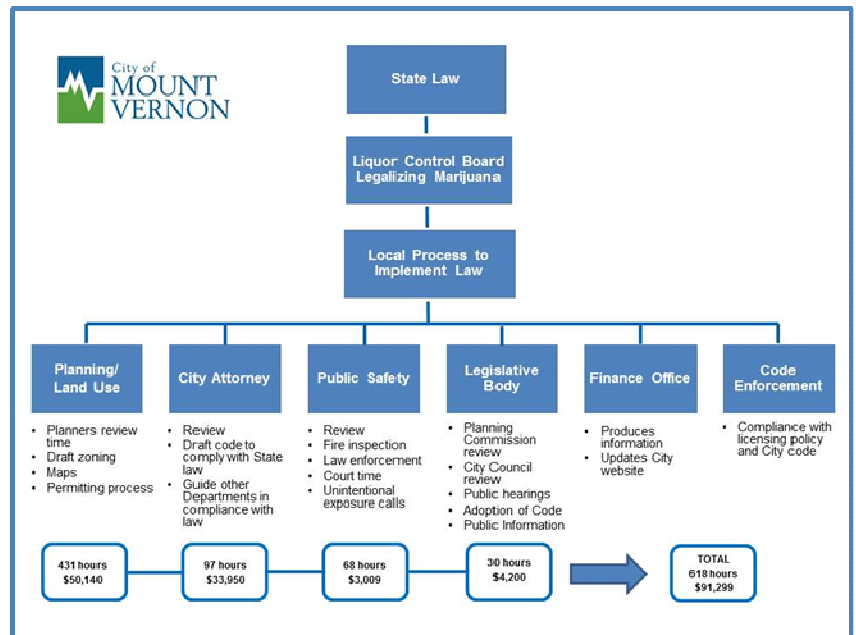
City of MOUNT VERNON

State Law

Liquor Control Board Legalizing Marijuana

Local Process to Implement Law

Planning/ Land Use

- Planners review time
- Draft zoning
- Maps
- Permitting process

City Attorney

- Review
- Draft code to comply with State law
- Guide other Departments in compliance with law

Public Safety

- Review
- Fire inspection
- Law enforcement
- Court time
- Unintentional exposure calls

Legislative Body

- Planning Commission review
- City Council review
- Public hearings
- Adoption of Code
- Public Information

Finance Office

- Produces information
- Updates City website

Code Enforcement

- Compliance with licensing policy and City code

431 hours $50,140

97 hours $33,950

68 hours $3,009

30 hours $4,200

TOTAL 618 hours $91,299